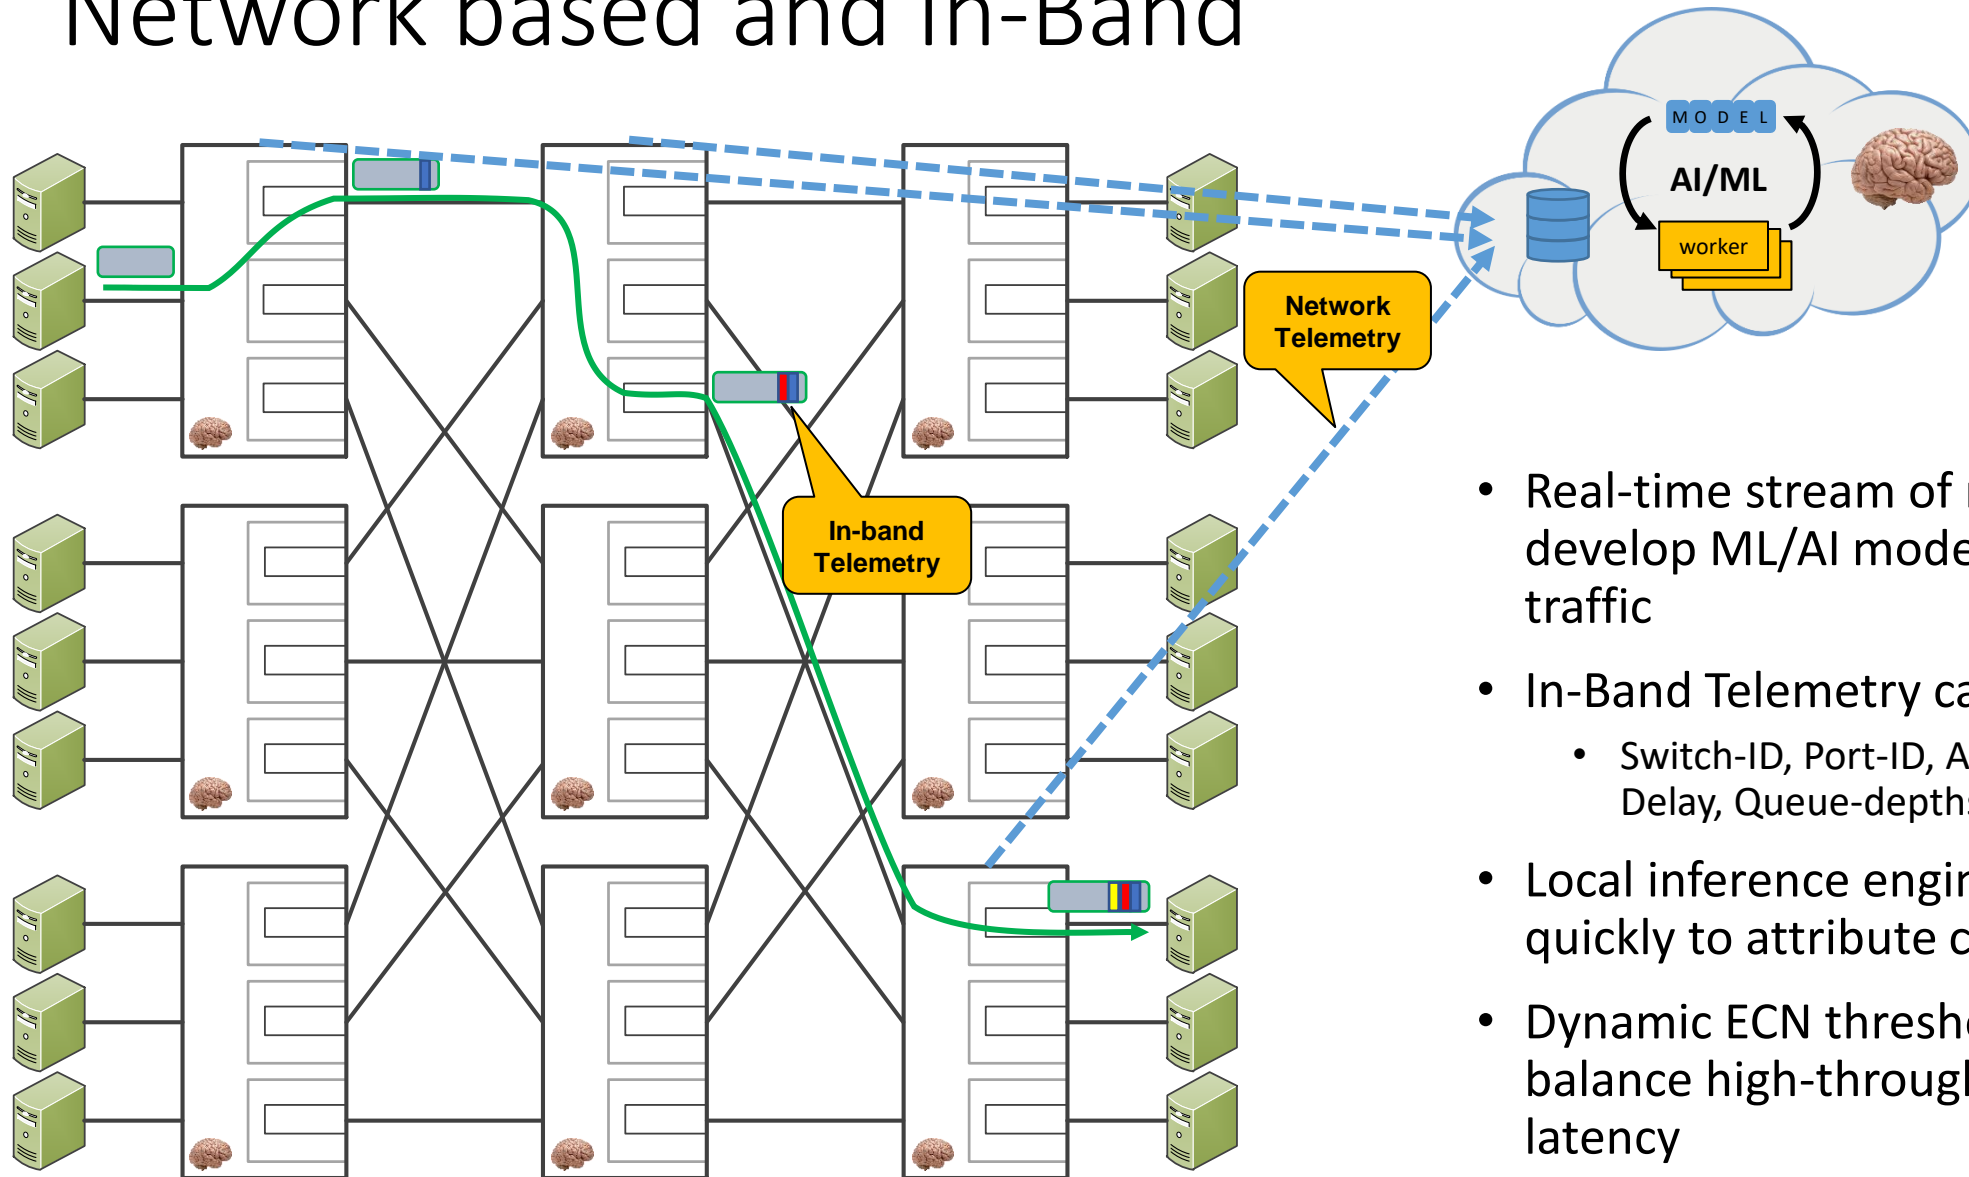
Network based and In-Band

MODEL

AI/ML

worker

Network Telemetry

In-band Telemetry

• Real-time stream of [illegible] develop ML/AI mode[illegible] traffic

• In-Band Telemetry ca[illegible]

• Switch-ID, Port-ID, A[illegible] Delay, Queue-depth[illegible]

• Local inference engi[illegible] quickly to attribute c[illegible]

• Dynamic ECN thresh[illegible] balance high-throug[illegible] latency